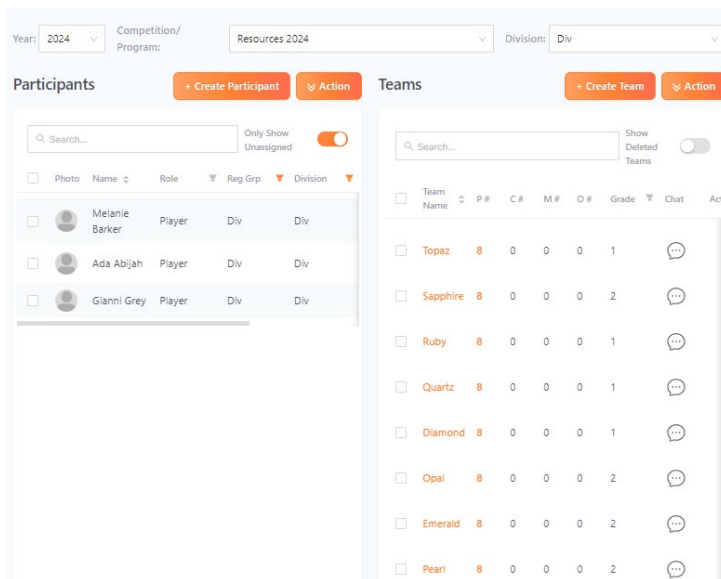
Year: 2024 Competition/ Program: Resources 2024 Division: Div

Participants

+ Create Participant

Action

Search...

Only Show Unassigned

| Photo | Name | Role | Reg Grp | Division |
|---|---|---|---|---|
| | Melanie Barker | Player | Div | Div |
| | Ada Abijah | Player | Div | Div |
| | Gianni Grey | Player | Div | Div |

Teams

+ Create Team

Action

Search...

Show Deleted Teams

| Team Name | P # | C # | M # | O # | Grade | Chat | Ac |
|---|---|---|---|---|---|---|---|
| Topaz | 8 | 0 | 0 | 0 | 1 | | |
| Sapphire | 8 | 0 | 0 | 0 | 2 | | |
| Ruby | 8 | 0 | 0 | 0 | 1 | | |
| Quartz | 8 | 0 | 0 | 0 | 1 | | |
| Diamond | 8 | 0 | 0 | 0 | 1 | | |
| Opal | 8 | 0 | 0 | 0 | 2 | | |
| Emerald | 8 | 0 | 0 | 0 | 2 | | |
| Pearl | 8 | 0 | 0 | 0 | 2 | | |